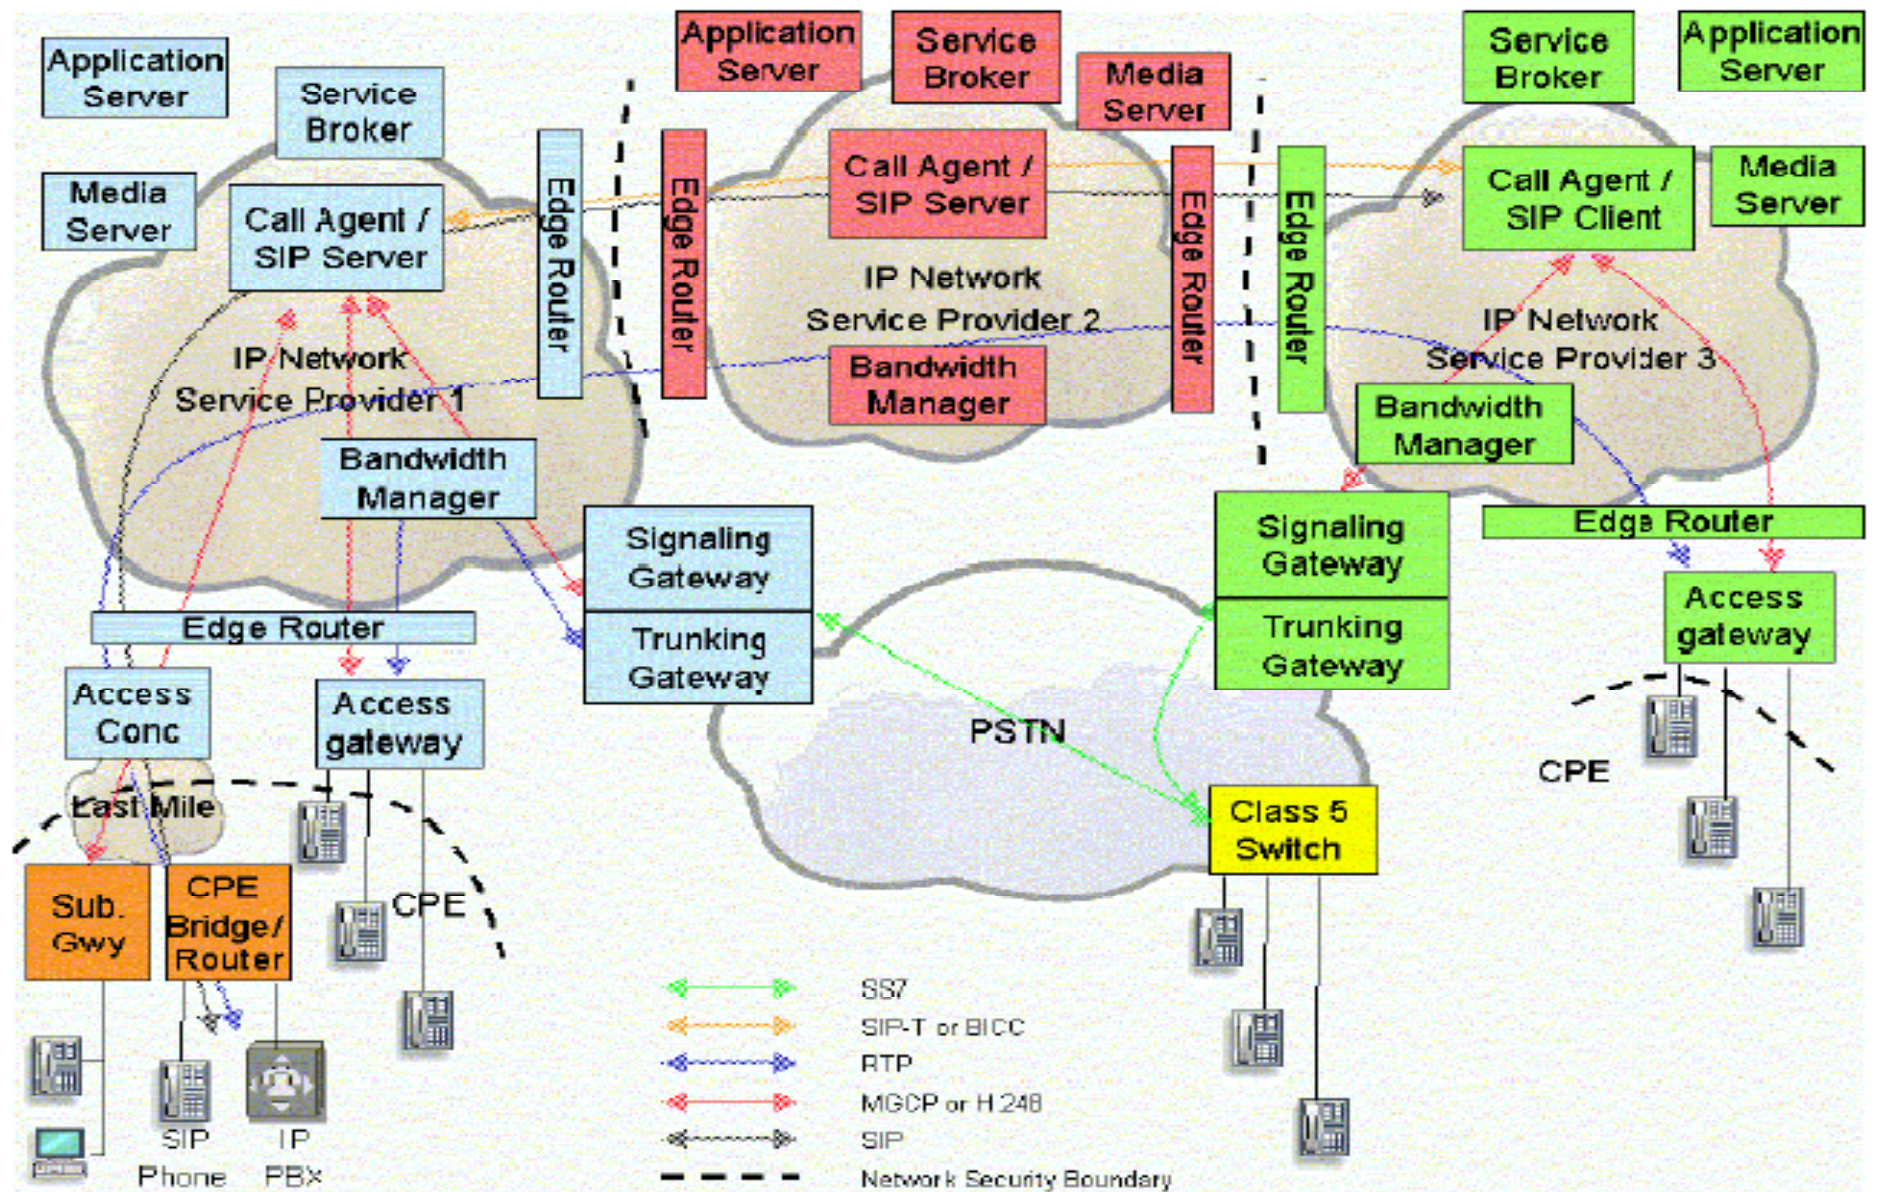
Application Server

Service Broker

Media Server

Call Agent / SIP Server

IP Network Service Provider 1

Bandwidth Manager

Edge Router

Edge Router

Access Conc

Access gateway

Last Mile

Sub. Gwy

CPE Bridge/ Router

SIP Phone

IP PBX

CPE

Application Server

Service Broker

Media Server

Edge Router

Call Agent / SIP Server

IP Network Service Provider 2

Bandwidth Manager

Edge Router

Signaling Gateway

Trunking Gateway

PSTN

Service Broker

Application Server

Edge Router

Call Agent / SIP Client

Media Server

IP Network Service Provider 3

Bandwidth Manager

Signaling Gateway

Trunking Gateway

Edge Router

Access gateway

CPE

Class 5 Switch

SS7

SIP-T or BICC

RTP

MGCP or H.248

SIP

Network Security Boundary